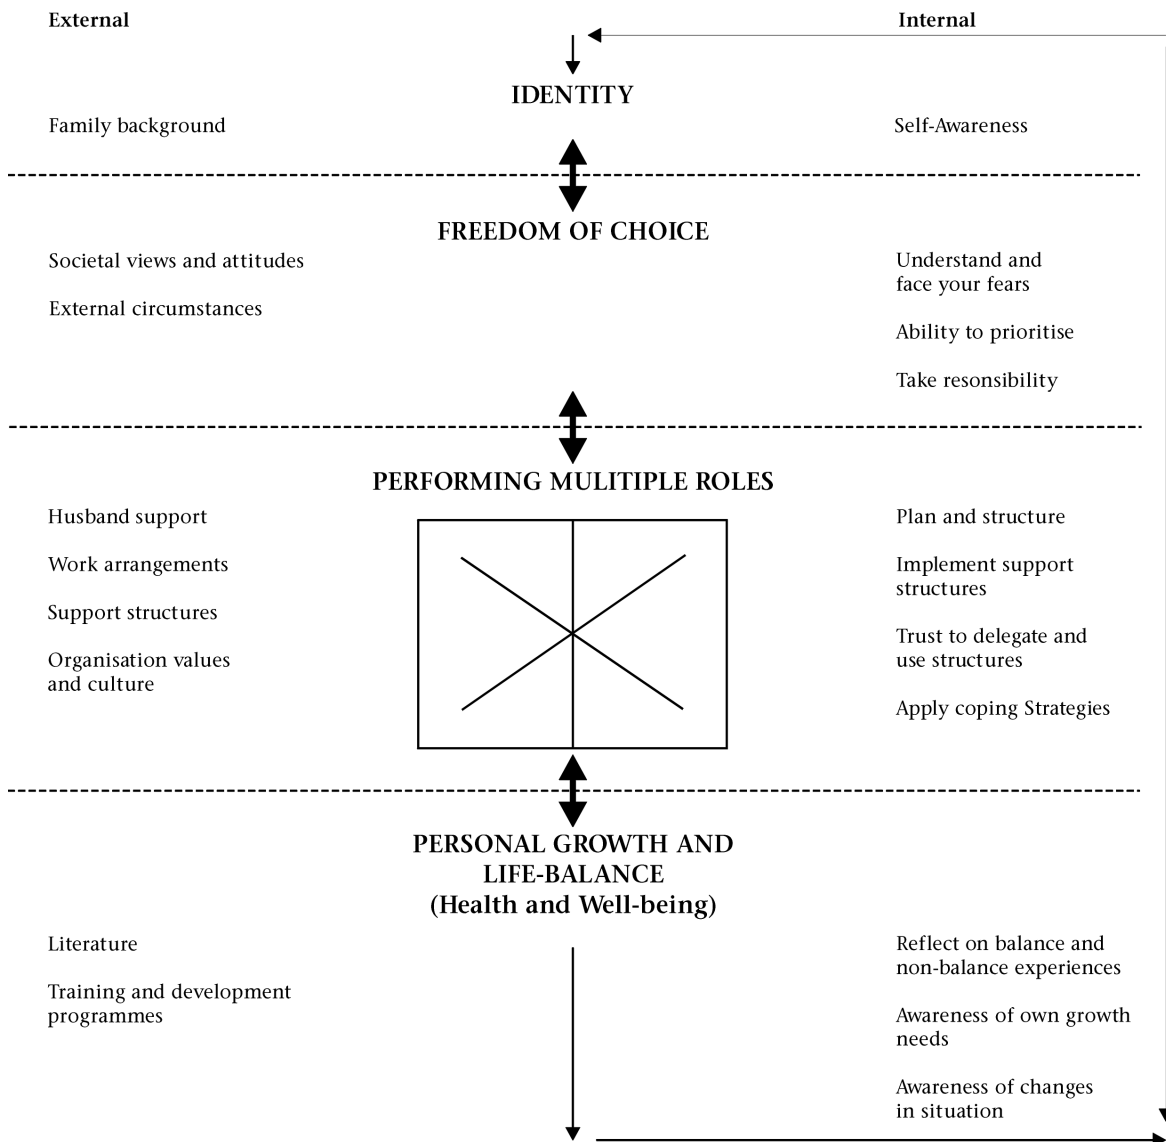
External

Internal

IDENTITY

Family background

Self-Awareness

FREEDOM OF CHOICE

Societal views and attitudes

External circumstances

Understand and face your fears

Ability to prioritise

Take resonsibility

PERFORMING MULITIPLE ROLES

Husband support

Work arrangements

Support structures

Organisation values and culture

Plan and structure

Implement support structures

Trust to delegate and use structures

Apply coping Strategies

PERSONAL GROWTH AND LIFE-BALANCE (Health and Well-being)

Literature

Training and development programmes

Reflect on balance and non-balance experiences

Awareness of own growth needs

Awareness of changes in situation